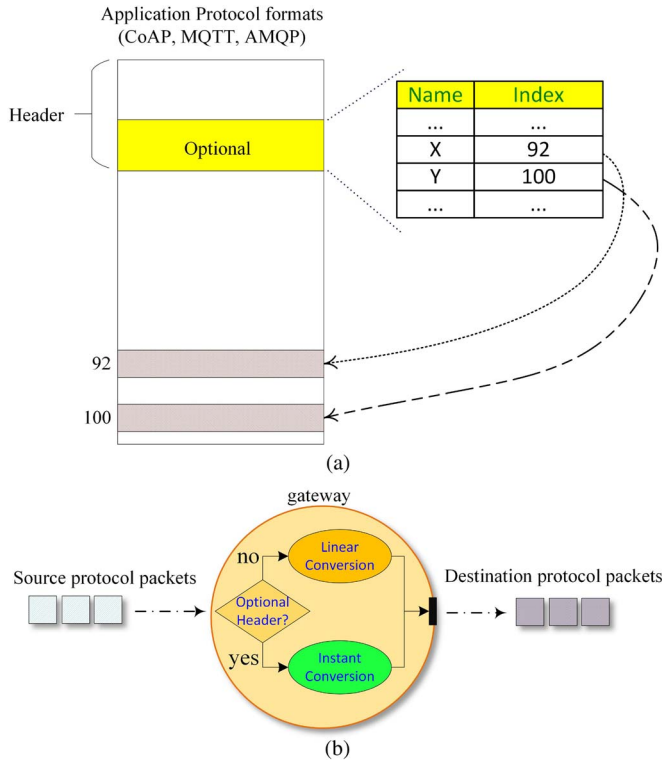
Application Protocol formats
(CoAP, MQTT, AMQP)

Header

Optional

| Name | Index |
|---|---|
| ... | ... |
| X | 92 |
| Y | 100 |
| ... | ... |

92

100

(a)

gateway

Source protocol packets

no

Linear Conversion

Optional Header?

yes

Instant Conversion

Destination protocol packets

(b)